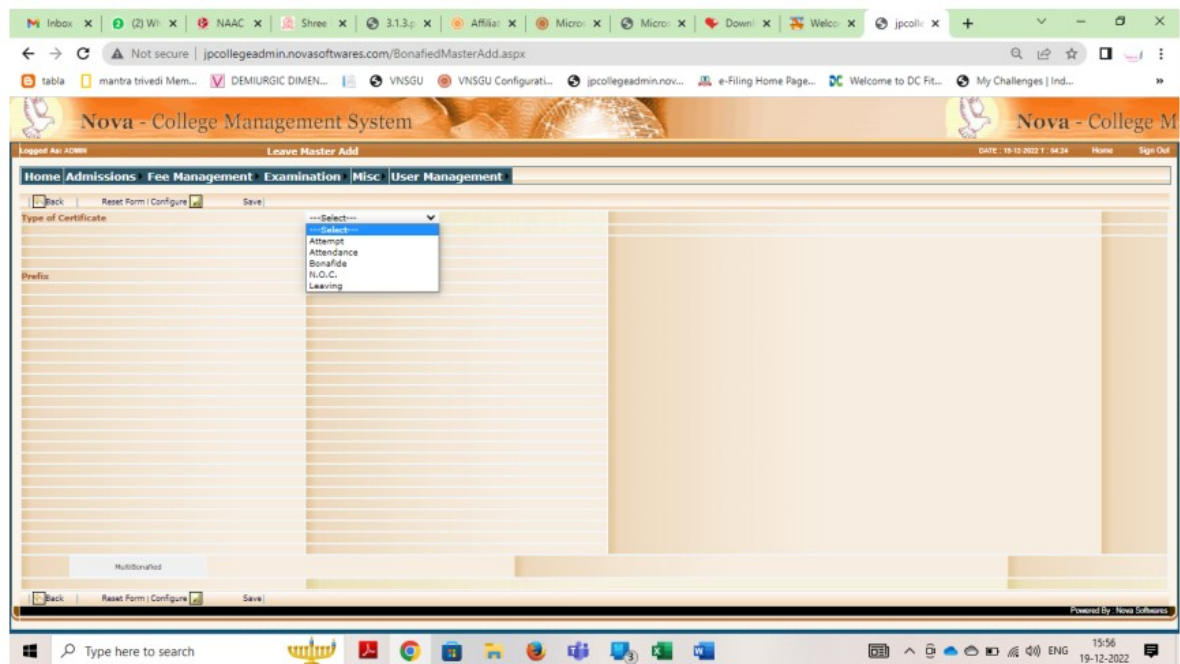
Inbox × (2) Wh × NAAC × Shree × 3.1.3.p × Affiliat × Micros × Micros × Downl × Welco × jpcolle ×

Not secure | jpcollegeadmin.novasoftwares.com/BonafiedMasterAdd.aspx

tabla mantra trivedi Mem... DEMIURGIC DIMEN... VNSGU VNSGU Configurati... jpcollegeadmin.nov... e-Filing Home Page... Welcome to DC Fit... My Challenges | Ind... »

Nova - College Management System Nova - College M

Logged As: ADMIN Leave Master Add DATE : 19-12-2022 T : 04:24 Home Sign Out

Home Admissions Fee Management Examination Misc User Management

Back | Reset Form | Configure Save|

Type of Certificate ---Select---

---Select---
Attempt
Attendance
Bonafide
N.O.C.
Leaving

Prefix

MultiBonafied

Back | Reset Form | Configure Save|

Powered By : Nova Softwares

Type here to search

ENG 15:56 19-12-2022